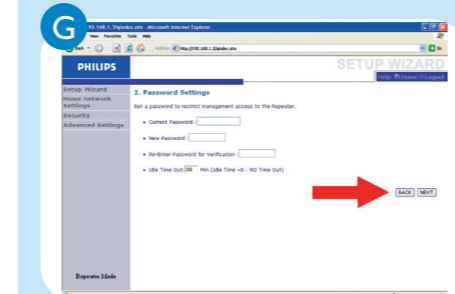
G

192.168.1.2/index.stm - Microsoft Internet Explorer

View Favorites Tools Help

Back

Address http://192.168.1.2/index.stm

Go

PHILIPS

SETUP WIZARD

Help Home Logout

Setup Wizard
Home Network Settings
Security
Advanced Settings

2. Password Settings

Set a password to restrict management access to the Repeater.

» Current Password :

» New Password :

» Re-Enter Password for Verification :

» Idle Time Out: 10 Min (Idle Time =0 : NO Time Out)

BACK NEXT

Repeater Mode